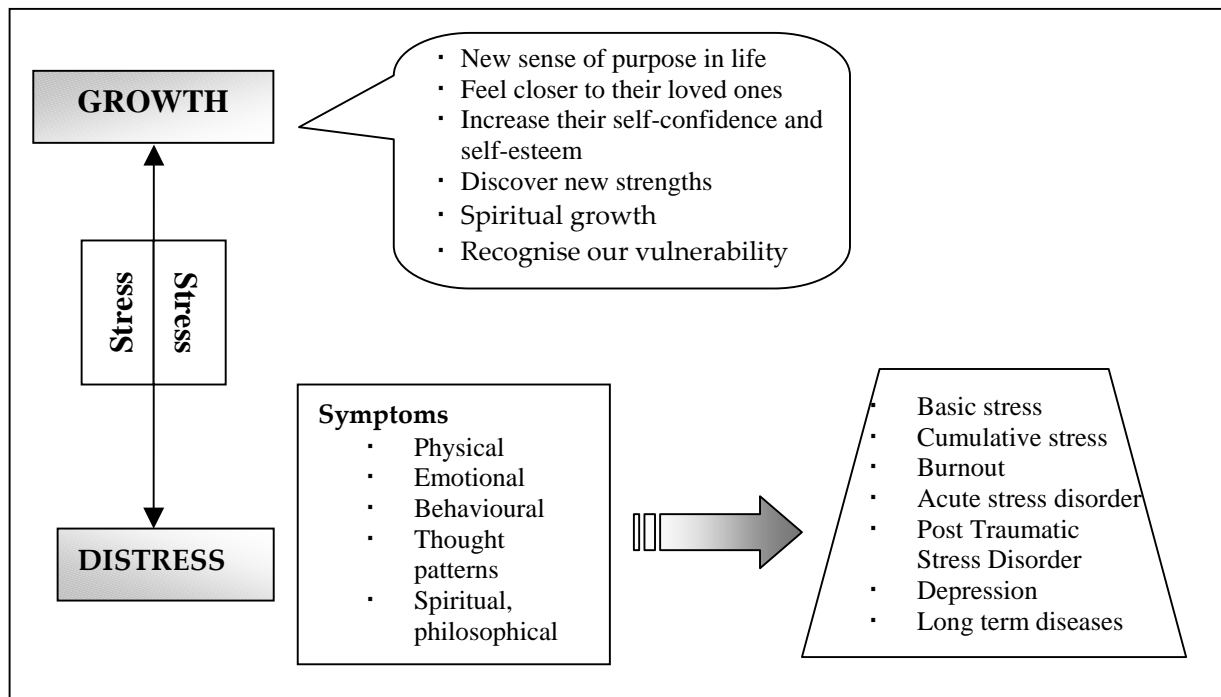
GROWTH

- New sense of purpose in life
- Feel closer to their loved ones
- Increase their self-confidence and self-esteem
- Discover new strengths
- Spiritual growth
- Recognise our vulnerability

Stress Stress

DISTRESS

Symptoms
- Physical
- Emotional
- Behavioural
- Thought patterns
- Spiritual, philosophical

- Basic stress
- Cumulative stress
- Burnout
- Acute stress disorder
- Post Traumatic Stress Disorder
- Depression
- Long term diseases